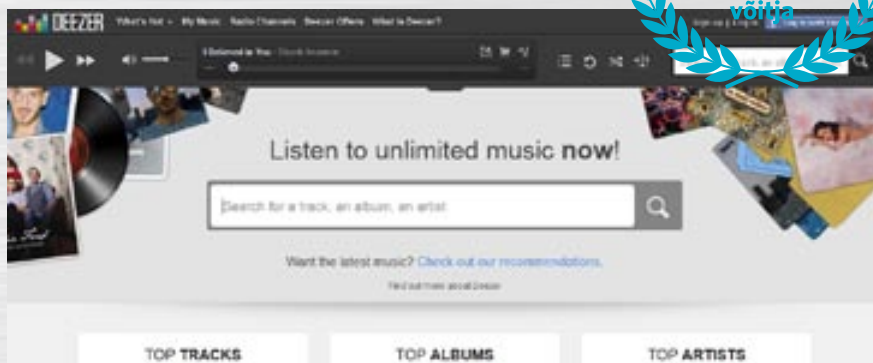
DEEZER What's Hot My Music Radio Channels Deezer Offers What is Deezer?

võitja

Sign up | Log in

I Believed in You

Listen to unlimited music **now**!

Search for a track, an album, an artist

Want the latest music? Check out our recommendations.

Find out more about Deezer

TOP **TRACKS**

TOP **ALBUMS**

TOP **ARTISTS**